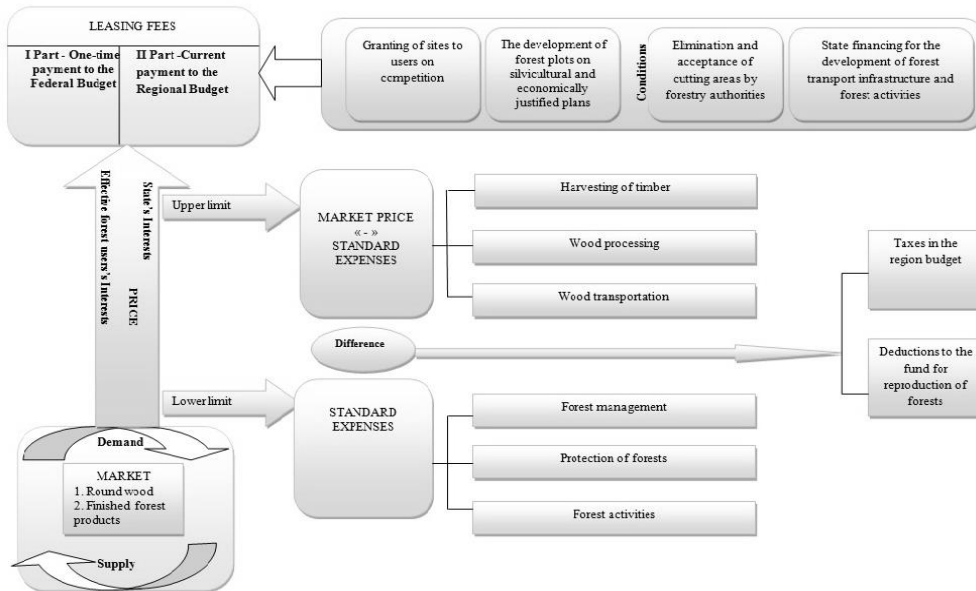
LEASING FEES

I Part - One-time payment to the Federal Budget

II Part -Current payment to the Regional Budget

Granting of sites to users on ccmpetition

The development of forest plots on silvicultural and economically justified plans

Conditions

Elmination and acceptance of cutting areas by forestry authorities

State financing for the development of forest transport infrastructure and forest activities

Effective forest users's Interests

State's Interests

PRICE

Upper limit

MARKET PRICE
« - »
STANDARD EXPENSES

Harvesting of timber

Wood processing

Wood transportation

Taxes in the region budget

Difference

Deductions to the fund for reproduction of forests

Lower limit

STANDARD EXPENSES

Forest management

Protection of forests

Forest activities

Demand

MARKET
1. Round wood
2. Finished forest products

Supply